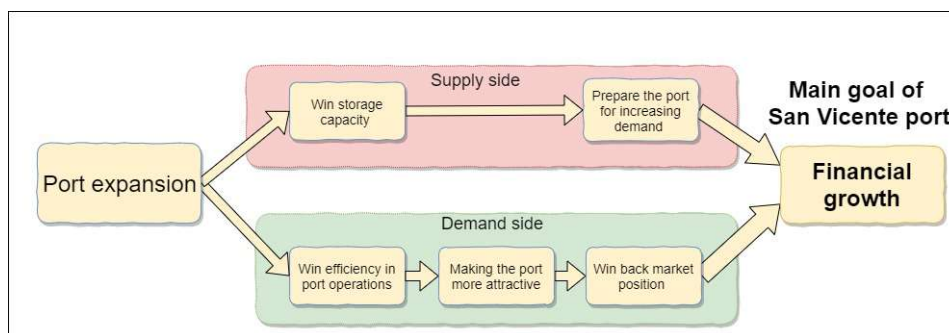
Port expansion

Supply side

Win storage capacity

Prepare the port for increasing demand

Demand side

Win efficiency in port operations

Making the port more attractive

Win back market position

Main goal of San Vicente port

Financial growth